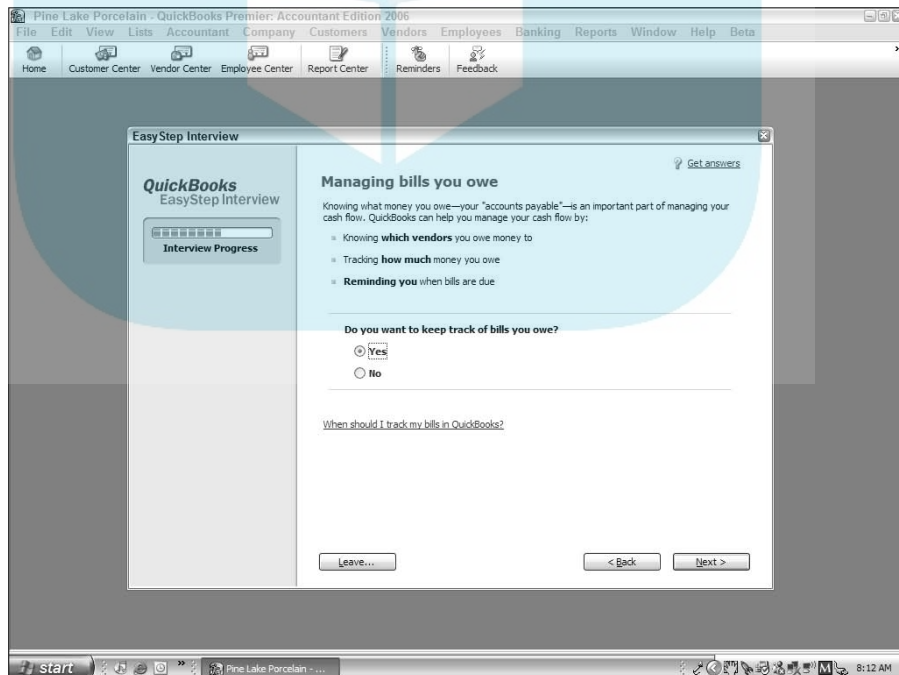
Pine Lake Porcelain - QuickBooks Premier: Accountant Edition 2006

File Edit View Lists Accountant Company Customers Vendors Employees Banking Reports Window Help Beta

Home Customer Center Vendor Center Employee Center Report Center Reminders Feedback

EasyStep Interview

QuickBooks
EasyStep Interview

Interview Progress

Get answers

Managing bills you owe

Knowing what money you owe—your "accounts payable"—is an important part of managing your cash flow. QuickBooks can help you manage your cash flow by:

Knowing **which vendors** you owe money to

Tracking **how much** money you owe

**Reminding you** when bills are due

Do you want to keep track of bills you owe?

Yes

No

When should I track my bills in QuickBooks?

Leave...

< Back

Next >

start

Pine Lake Porcelain - ...

8:12 AM